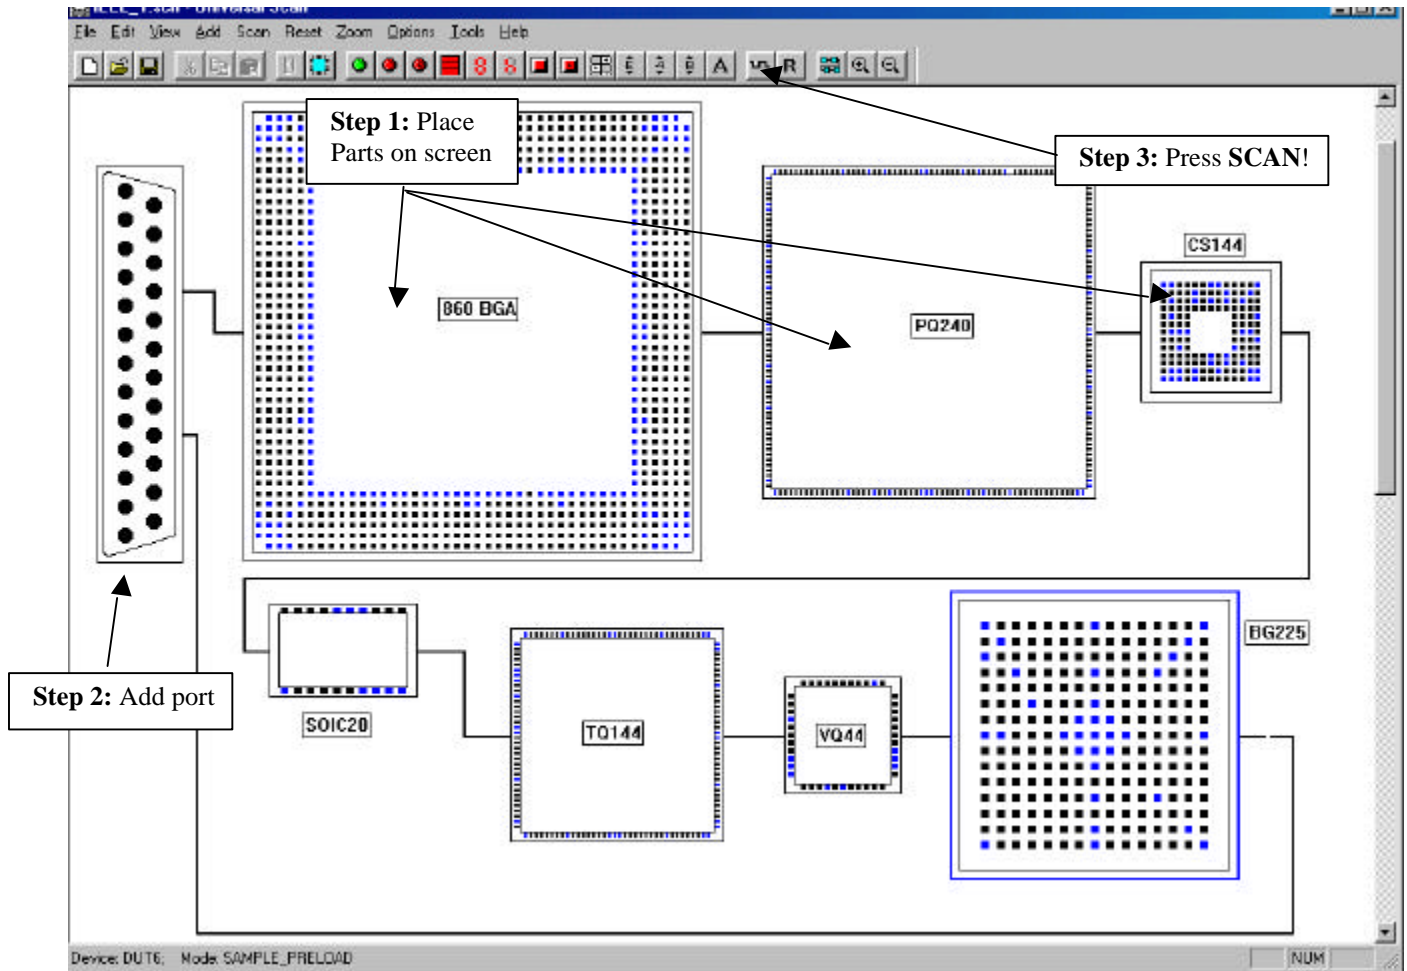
File Edit View Add Scan Reset Zoom Options Tools Help

Step 1: Place Parts on screen

Step 3: Press SCAN!

860 BGA

PQ240

CS144

Step 2: Add port

SOIC20

TQ144

VQ44

BG225

Device: DUT6; Mode: SAMPLE_PRELOAD

NUM